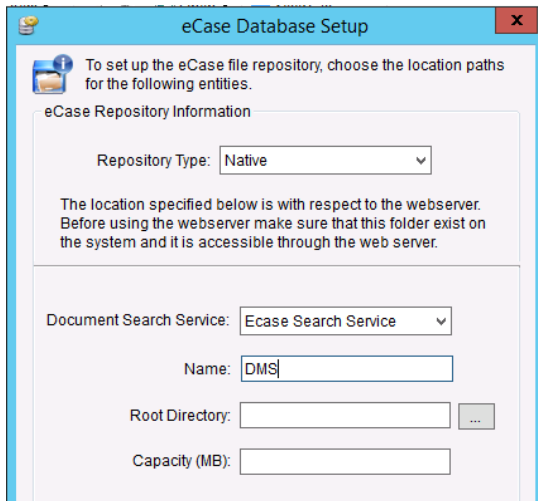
eCase Database Setup

x

To set up the eCase file repository, choose the location paths for the following entities.

eCase Repository Information

Repository Type: Native

The location specified below is with respect to the webserver. Before using the webserver make sure that this folder exist on the system and it is accessible through the web server.

Document Search Service: Ecase Search Service

Name: DMS

Root Directory:

...

Capacity (MB):